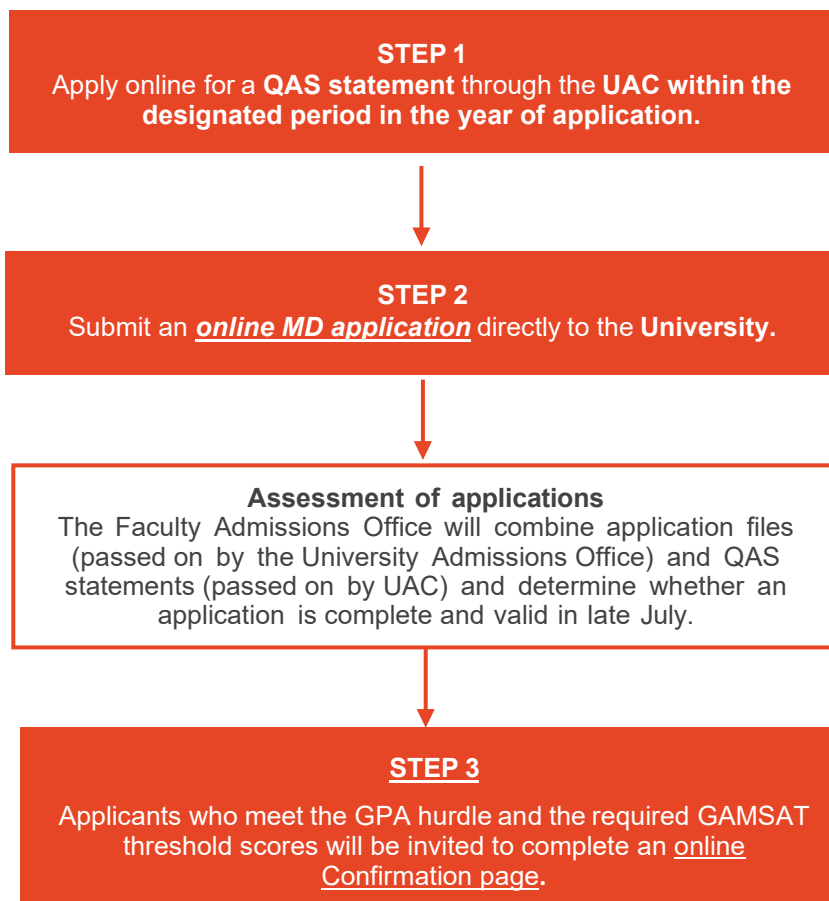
STEP 1
Apply online for a QAS statement through the UAC within the designated period in the year of application.

STEP 2
Submit an online MD application directly to the University.

Assessment of applications
The Faculty Admissions Office will combine application files (passed on by the University Admissions Office) and QAS statements (passed on by UAC) and determine whether an application is complete and valid in late July.

STEP 3
Applicants who meet the GPA hurdle and the required GAMSAT threshold scores will be invited to complete an online Confirmation page.